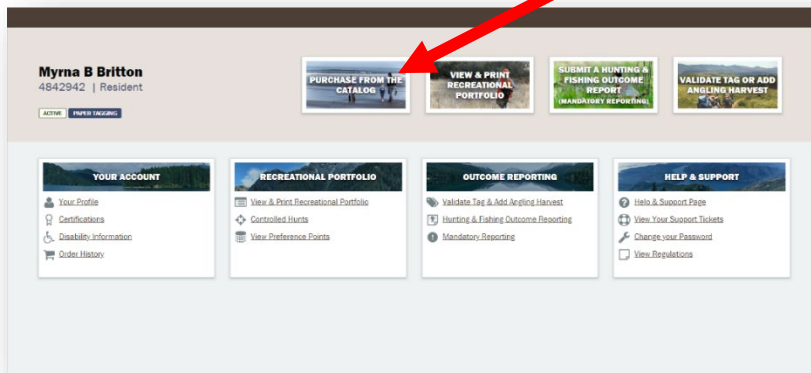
Myrna B Britton
4842942 | Resident

ACTIVE PAPER TAGGING

PURCHASE FROM THE CATALOG

VIEW & PRINT RECREATIONAL PORTFOLIO

SUBMIT A HUNTING & FISHING OUTCOME REPORT (MANDATORY REPORTING)

VALIDATE TAG OR ADD ANGLING HARVEST

YOUR ACCOUNT
Your Profile
Certifications
Disability Information
Order History

RECREATIONAL PORTFOLIO
View & Print Recreational Portfolio
Controlled Hunts
View Preference Points

OUTCOME REPORTING
Validate Tag & Add Angling Harvest
Hunting & Fishing Outcome Reporting
Mandatory Reporting

HELP & SUPPORT
Help & Support Page
View Your Support Tickets
Change your Password
View Regulations